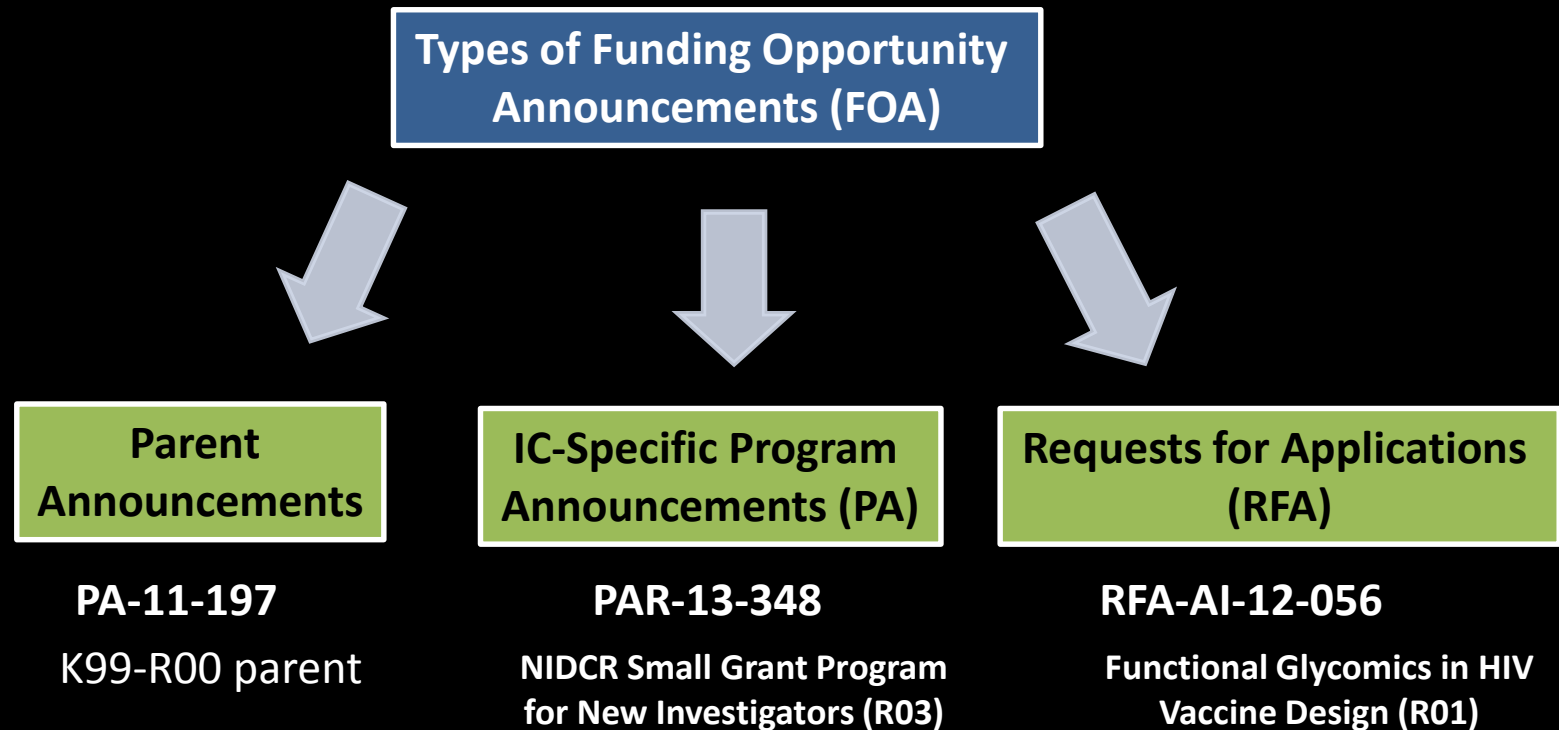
Types of Funding Opportunity Announcements (FOA)

Parent Announcements

PA-11-197

K99-R00 parent

IC-Specific Program Announcements (PA)

PAR-13-348

NIDCR Small Grant Program for New Investigators (R03)

Requests for Applications (RFA)

RFA-AI-12-056

Functional Glycomics in HIV Vaccine Design (R01)